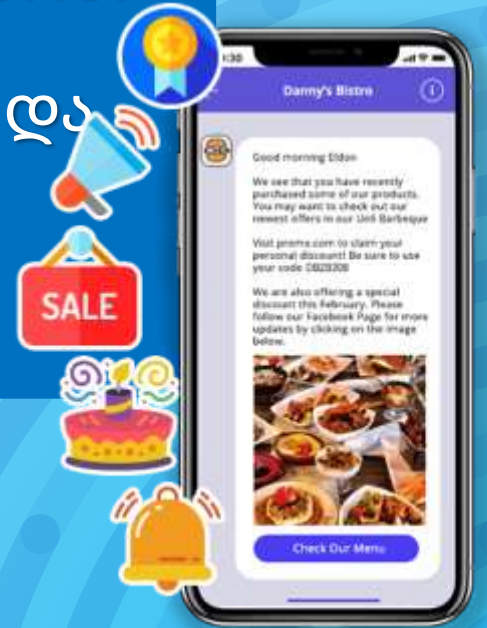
SALE

1:30

Danny's Bistro

Good morning Eldon

We see that you have recently purchased some of our products. You may want to check out our newest offers in our Unli Barbeque

Visit promo.com to claim your personal discount! Be sure to use your code DB28308

We are also offering a special discount this February. Please follow our Facebook Page for more updates by clicking on the image below.

Check Our Menu